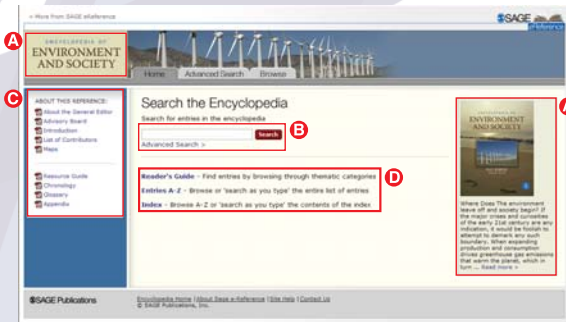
< More From SAGE eReference

SAGE eReference

A

ENCYCLOPEDIA OF ENVIRONMENT AND SOCIETY

Home | Advanced Search | Browse

C

ABOUT THIS REFERENCE:

About the General Editor
Advisory Board
Introduction
List of Contributors
Maps

Resource Guide
Chronology
Glossary
Appendix

Search the Encyclopedia

Search for entries in the encyclopedia

Search

B

Advanced Search >

D

Reader's Guide - Find entries by browsing through thematic categories

Entries A-Z - Browse or 'search as you type' the entire list of entries

Index - Browse A-Z or 'search as you type' the contents of the index

A

ENCYCLOPEDIA OF ENVIRONMENT AND SOCIETY

Where Does The environment leave off and society begin? If the major crises and curiosities of the early 21st century are any indication, it would be foolish to attempt to demark any such boundary. When expanding production and consumption drives greenhouse gas emissions that warm the planet, which in turn ... Read more >

SAGE Publications

Encyclopedia Home | About Sage e-Reference | Site Help | Contact Us
© SAGE Publications, Inc.